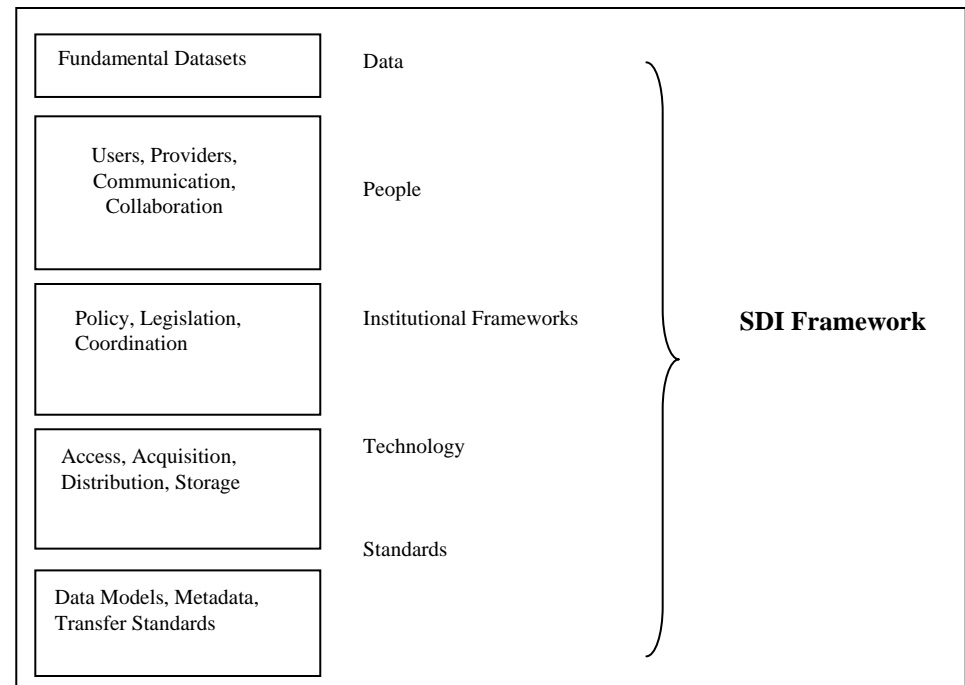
Fundamental Datasets

Data

Users, Providers, Communication, Collaboration

People

Policy, Legislation, Coordination

Institutional Frameworks

SDI Framework

Access, Acquisition, Distribution, Storage

Technology

Standards

Data Models, Metadata, Transfer Standards